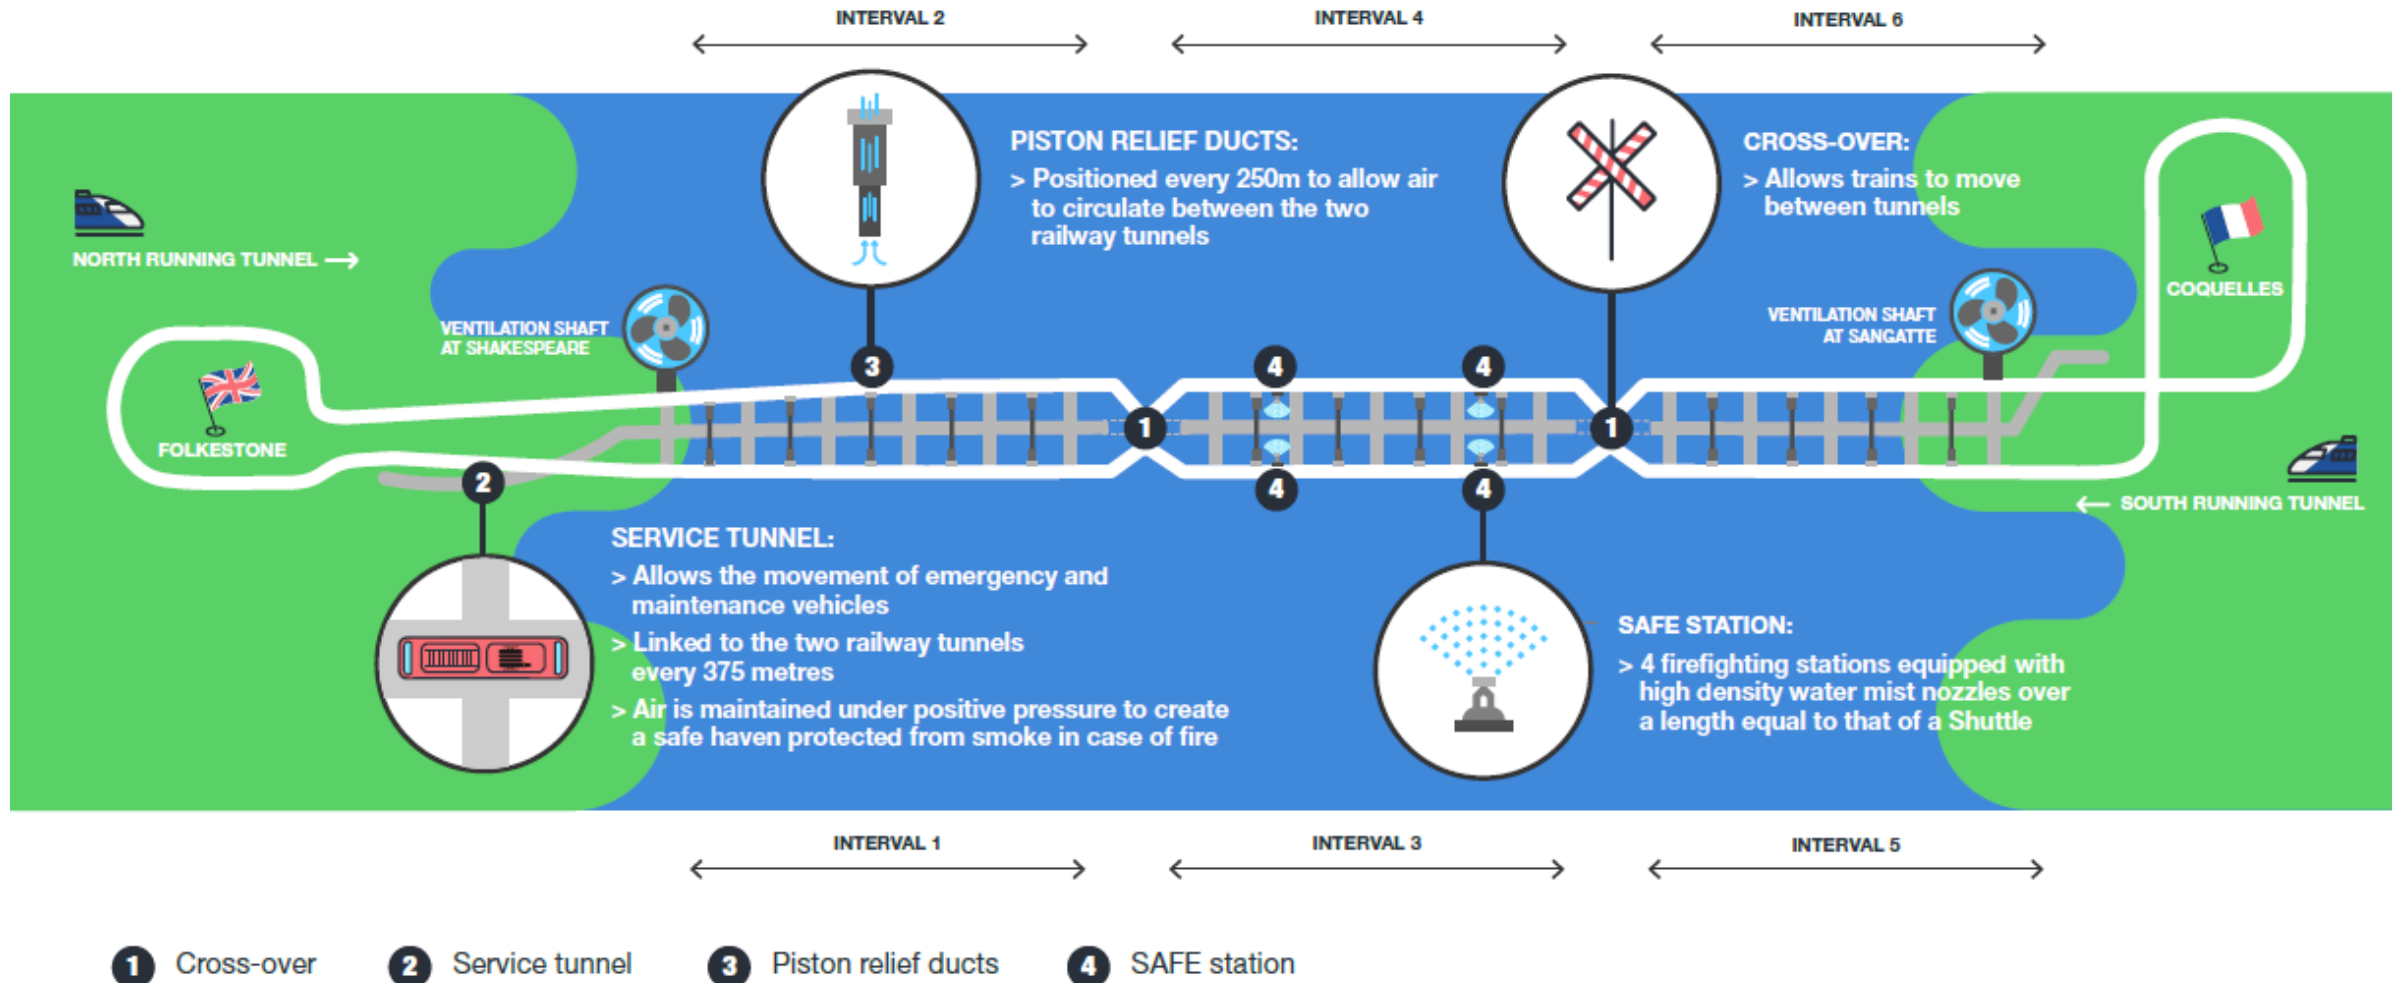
INTERVAL 2

INTERVAL 4

INTERVAL 6

NORTH RUNNING TUNNEL →

PISTON RELIEF DUCTS:
> Positioned every 250m to allow air to circulate between the two railway tunnels

CROSS-OVER:
> Allows trains to move between tunnels

COQUELLES

VENTILATION SHAFT AT SHAKESPEARE

VENTILATION SHAFT AT SANGATTE

FOLKESTONE

3

4

4

1

1

2

4

4

← SOUTH RUNNING TUNNEL

SERVICE TUNNEL:
> Allows the movement of emergency and maintenance vehicles
> Linked to the two railway tunnels every 375 metres
> Air is maintained under positive pressure to create a safe haven protected from smoke in case of fire

SAFE STATION:
> 4 firefighting stations equipped with high density water mist nozzles over a length equal to that of a Shuttle

INTERVAL 1

INTERVAL 3

INTERVAL 5

1 Cross-over 2 Service tunnel 3 Piston relief ducts 4 SAFE station